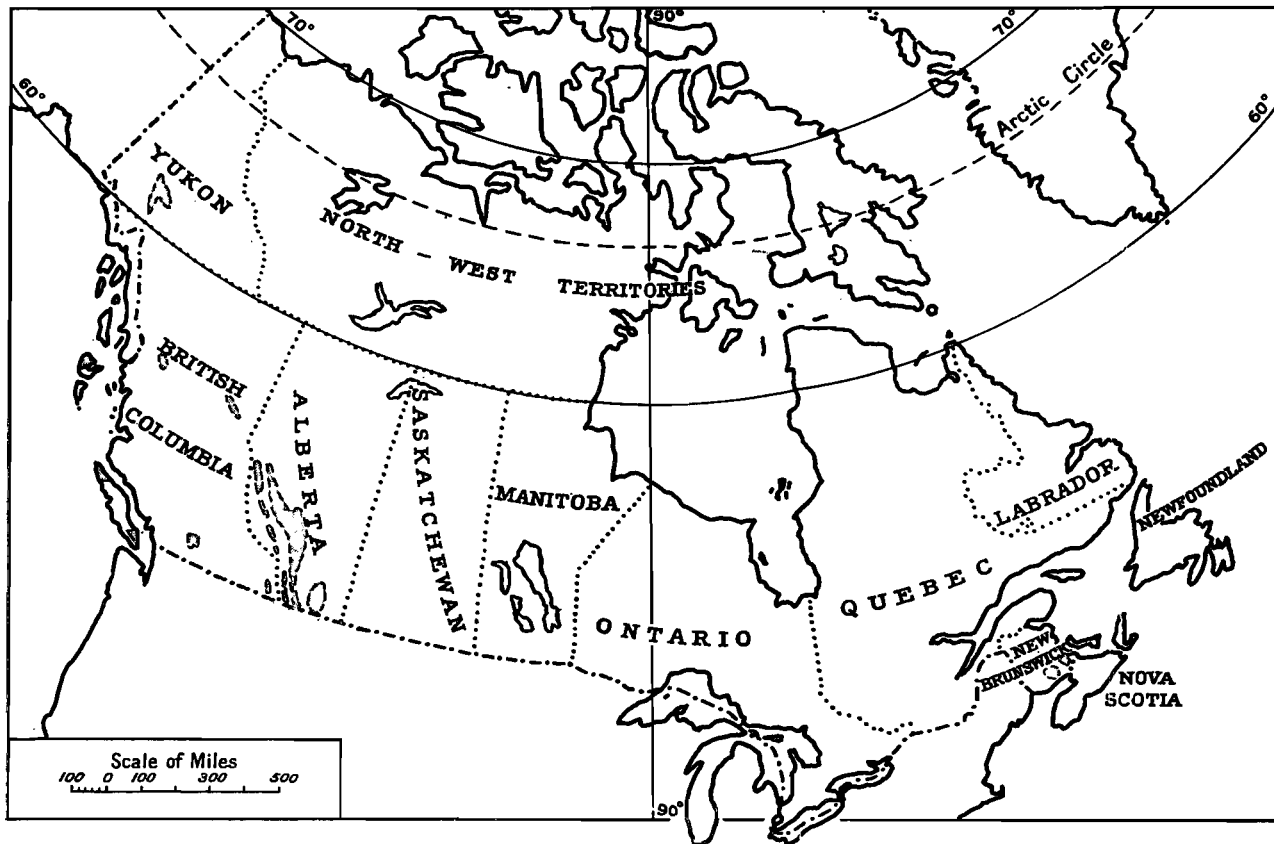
70°
90°
70°
60°
Arctic Circle
60°
YUKON
NORTH WEST TERRITORIES
BRITISH COLUMBIA
ALBERTA
SASKATCHEWAN
MANITOBA
ONTARIO
QUEBEC
LABRADOR
NEWFOUNDLAND
NEW BRUNSWICK
NOVA SCOTIA
Scale of Miles
100 0 100 300 500
90°